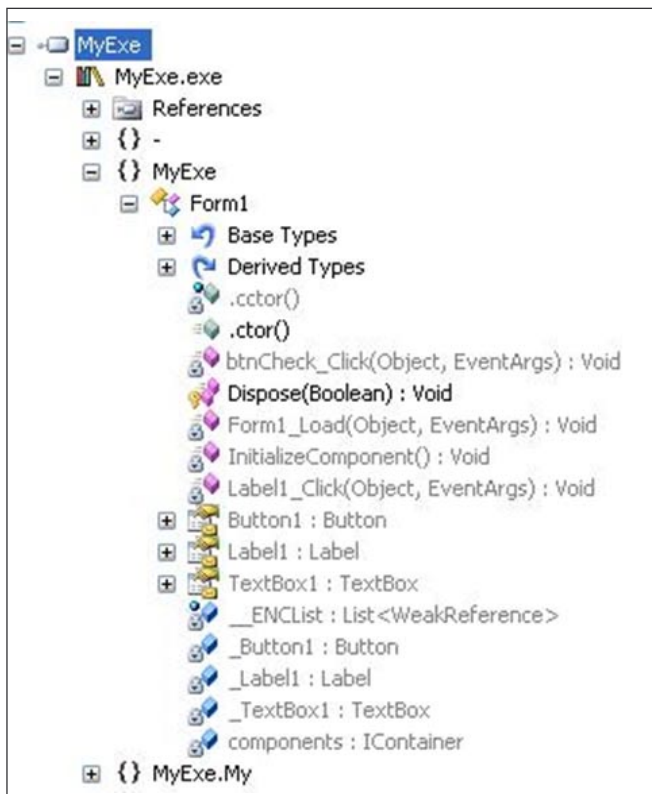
MyExe
MyExe.exe
References
{} -
{} MyExe
Form1
Base Types
Derived Types
.cctor()
.ctor()
btnCheck_Click(Object, EventArgs) : Void
Dispose(Boolean) : Void
Form1_Load(Object, EventArgs) : Void
InitializeComponent() : Void
Label1_Click(Object, EventArgs) : Void
Button1 : Button
Label1 : Label
TextBox1 : TextBox
__ENCList : List<WeakReference>
_Button1 : Button
_Label1 : Label
_TextBox1 : TextBox
components : IContainer
{} MyExe.My